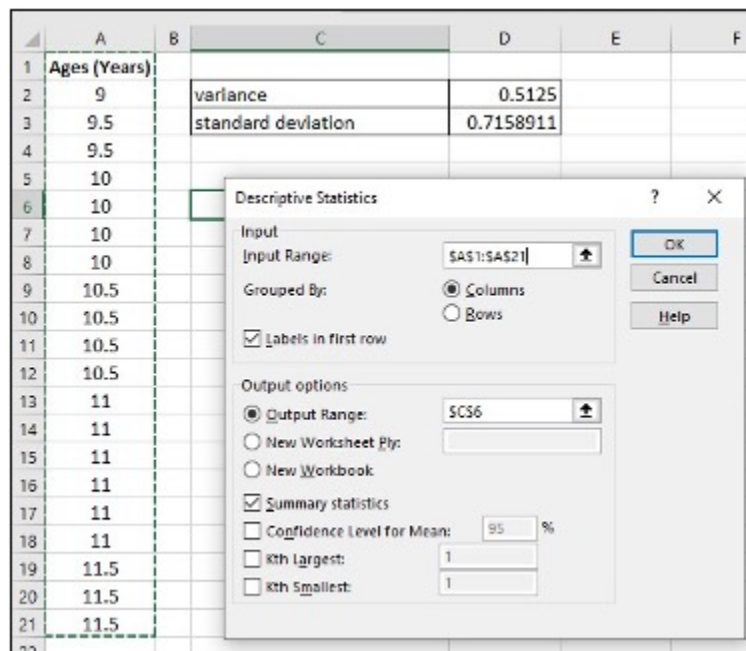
| | A | B | C | D | E | F |
|---|---|---|---|---|---|---|
| 1 | Ages (Years) | | | | | |
| 2 | 9 | | variance | 0.5125 | | |
| 3 | 9.5 | | standard deviation | 0.7158911 | | |
| 4 | 9.5 | | | | | |
| 5 | 10 | | | | | |
| 6 | 10 | | | | | |
| 7 | 10 | | | | | |
| 8 | 10 | | | | | |
| 9 | 10.5 | | | | | |
| 10 | 10.5 | | | | | |
| 11 | 10.5 | | | | | |
| 12 | 10.5 | | | | | |
| 13 | 11 | | | | | |
| 14 | 11 | | | | | |
| 15 | 11 | | | | | |
| 16 | 11 | | | | | |
| 17 | 11 | | | | | |
| 18 | 11 | | | | | |
| 19 | 11.5 | | | | | |
| 20 | 11.5 | | | | | |
| 21 | 11.5 | | | | | |

Descriptive Statistics

? ×

Input

Input Range: $A$1:$A$21

Grouped By: Columns Rows

Labels in first row

OK

Cancel

Help

Output options

Output Range: $C$6

New Worksheet Ply:

New Workbook

Summary statistics

Confidence Level for Mean: 95 %

Kth Largest: 1

Kth Smallest: 1